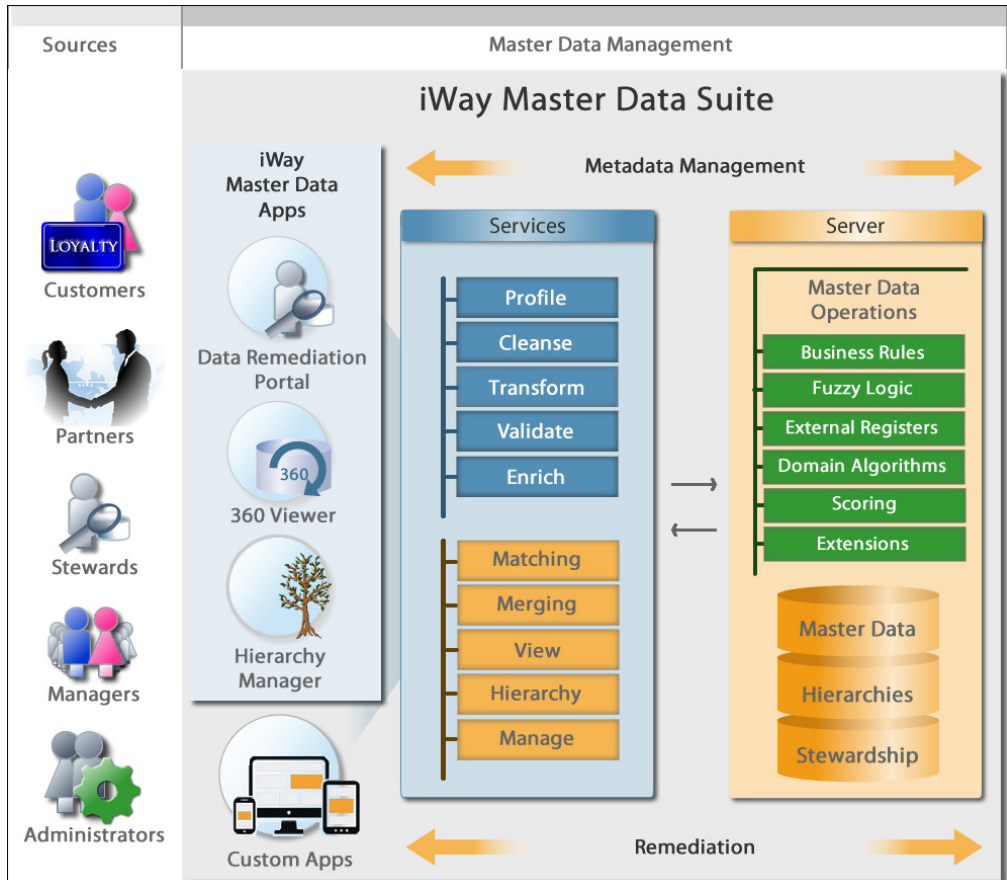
Sources

Master Data Management

iWay Master Data Suite

LOYALTY

Customers

Partners

Stewards

Managers

Administrators

iWay Master Data Apps

Data Remediation Portal

360

360 Viewer

Hierarchy Manager

Custom Apps

Metadata Management

Services

Profile

Cleanse

Transform

Validate

Enrich

Matching

Merging

View

Hierarchy

Manage

Server

Master Data Operations

Business Rules

Fuzzy Logic

External Registers

Domain Algorithms

Scoring

Extensions

Master Data

Hierarchies

Stewardship

Remediation